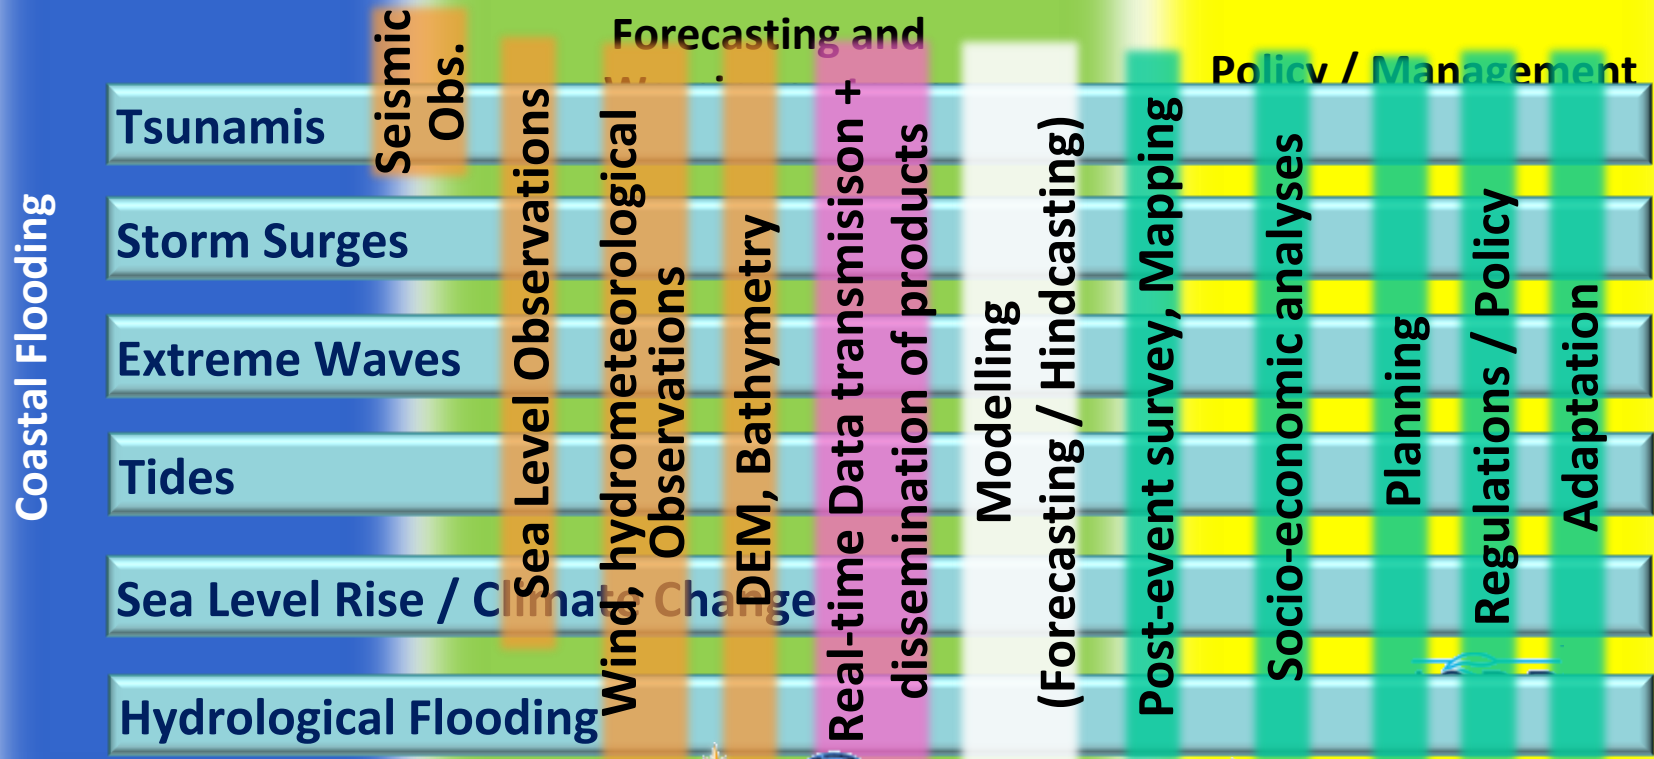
Forecasting and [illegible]

Policy / Management

Coastal Flooding

Tsunamis

Storm Surges

Extreme Waves

Tides

Sea Level Rise / Climate Change

Hydrological Flooding

Seismic Obs.

Sea Level Observations

Wind, hydrometeorological Observations

DEM, Bathymetry

Real-time Data transmisison + dissemination of products

Modelling (Forecasting / Hindcasting)

Post-event survey, Mapping

Socio-economic analyses

Planning

Regulations / Policy

Adaptation